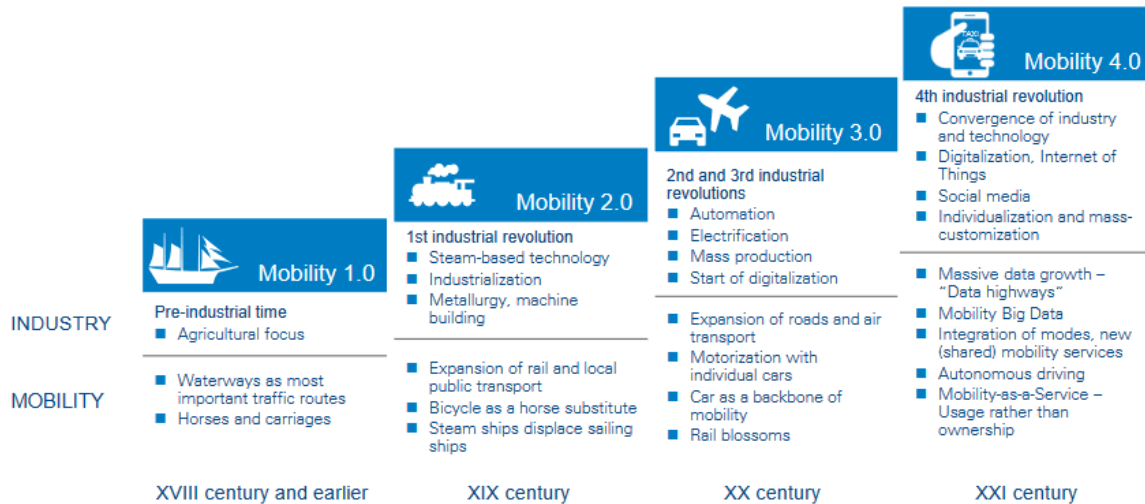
TAXI

Mobility 1.0

Pre-industrial time
■ Agricultural focus

■ Waterways as most important traffic routes
■ Horses and carriages

Mobility 2.0

1st industrial revolution
■ Steam-based technology
■ Industrialization
■ Metallurgy, machine building

■ Expansion of rail and local public transport
■ Bicycle as a horse substitute
■ Steam ships displace sailing ships

Mobility 3.0

2nd and 3rd industrial revolutions
■ Automation
■ Electrification
■ Mass production
■ Start of digitalization

■ Expansion of roads and air transport
■ Motorization with individual cars
■ Car as a backbone of mobility
■ Rail blossoms

Mobility 4.0

4th industrial revolution
■ Convergence of industry and technology
■ Digitalization, Internet of Things
■ Social media
■ Individualization and mass-customization

■ Massive data growth – "Data highways"
■ Mobility Big Data
■ Integration of modes, new (shared) mobility services
■ Autonomous driving
■ Mobility-as-a-Service – Usage rather than ownership

INDUSTRY

MOBILITY

XVIII century and earlier

XIX century

XX century

XXI century